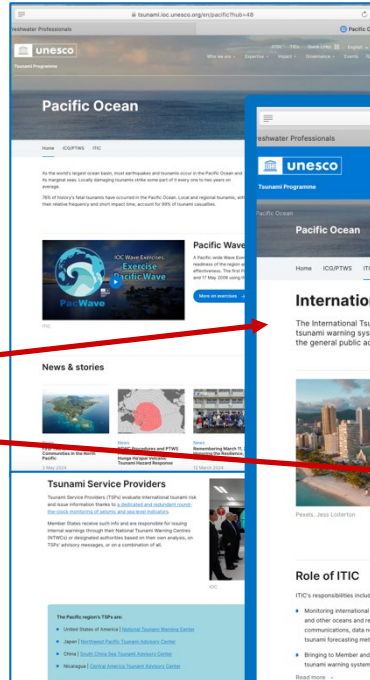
tsunami.ioc.unesco.org/en/pacific?hub=48

reshwater Professionals

Pacific O

unesco

Tsunami Programme

IOC TIEs Store Links English

Who we are Expertise Impact Governance Events

Pacific Ocean

Home ICG/PTWS ITIC

As the world's largest ocean basin, most earthquakes and tsunamis occur in the Pacific Ocean and its marginal seas. Locally damaging tsunamis strike some part of it every one to two years on average.

76% of history's fatal tsunamis have occurred in the Pacific Ocean. Local and regional tsunamis, with their relative frequency and short impact time, account for 99% of tsunami casualties.

IOC Wave Exercises: Exercise PacificWave

PacWave

Pacific Wave

A Pacific-wide Wave Exe readiness of the region a effectiveness. The first P and 17 May 2006 using th

More on exercises

ITIC

News & stories

News
Communities in the North Pacific
3 May 2024

News
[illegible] Boundaries and PTWS Hunga Ha'apai Volcano Tsunami Hazard Response

News
Remembering March 11, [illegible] the Resilience
12 March 2024

Tsunami Service Providers

Tsunami Service Providers (TSPs) evaluate international tsunami risk and issue information thanks to a dedicated and redundant round-the-clock monitoring of seismic and sea level networks.

Member States receive such info and are responsible for issuing internal warnings through their National Tsunami Warning Centres (NTWCs) or designated authorities based on their own analysis, on TSPs' advisory messages, or on a combination of all.

IOC

The Pacific region's TSPs are:

United States of America | National Tsunami Warning Center
Japan | Northwest Pacific Tsunami Advisory Center
China | South China Sea Tsunami Advisory Center
Nicaragua | Central America Tsunami Advisory Center

reshwater Professionals

unesco

Tsunami Programme

Pacific Ocean

Pacific Ocean

Home ICG/PTWS IT

Internation

The International Tsu tsunami warning sys the general public ac

Pexels, Jess Loiterton

Role of ITIC

ITIC's responsibilities inclu

Monitoring international and other oceans and r communications, data n tsunami forecasting met

Bringing to Member and tsunami warning system

Read more